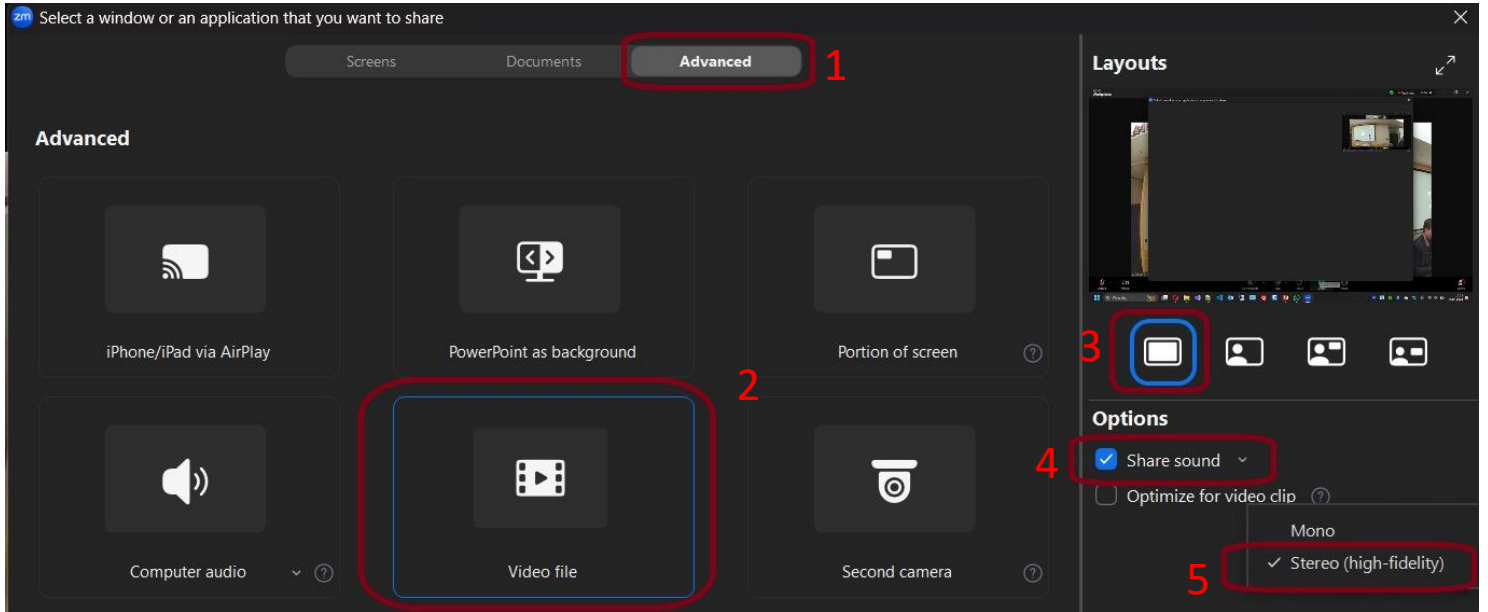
zm Select a window or an application that you want to share

Screens Documents Advanced 1

Advanced

iPhone/iPad via AirPlay

PowerPoint as background

Portion of screen ?

2

Computer audio ?

Video file

Second camera ?

Layouts

3

Options

4 Share sound

Optimize for video clip ?

Mono

5 ✓ Stereo (high-fidelity)